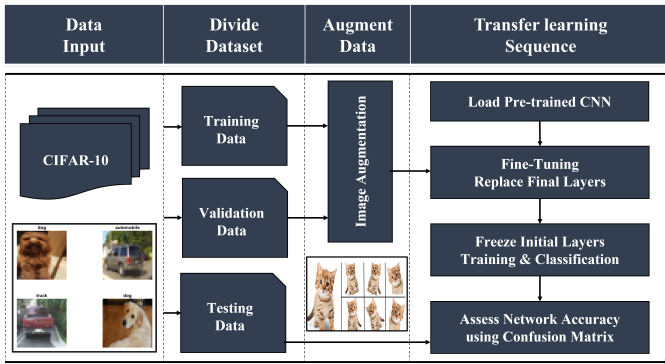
Data Input

Divide Dataset

Augment Data

Transfer learning Sequence

CIFAR-10

dog

automobile

truck

dog

Training Data

Validation Data

Testing Data

Image Augmentation

Load Pre-trained CNN

Fine-Tuning Replace Final Layers

Freeze Initial Layers Training & Classification

Assess Network Accuracy using Confusion Matrix